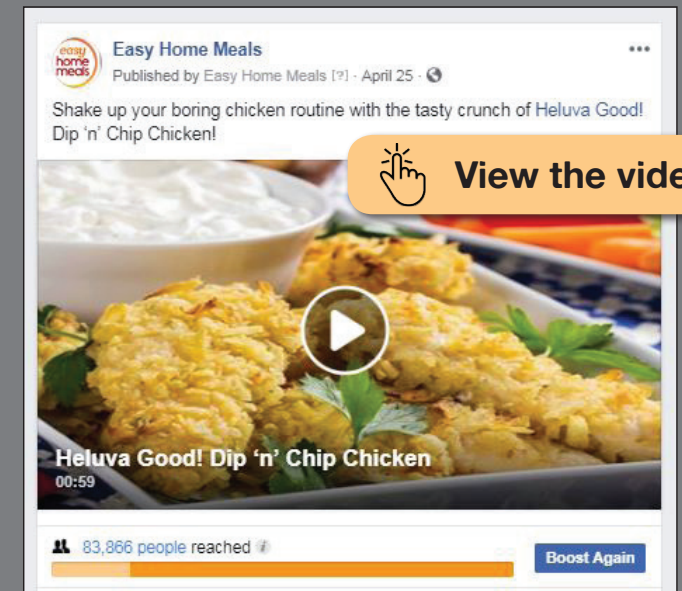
easy home meals

Easy Home Meals

Published by Easy Home Meals [?] · April 25 ·

•••

Shake up your boring chicken routine with the tasty crunch of Heluva Good! Dip 'n' Chip Chicken!

View the vide

Heluva Good! Dip 'n' Chip Chicken

00:59

83,866 people reached

Boost Again